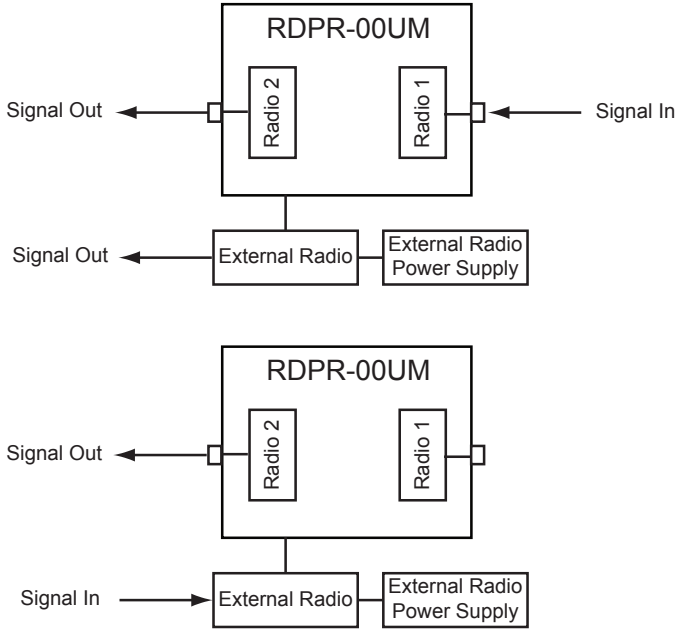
RDPR-00UM

Signal Out

Radio 2

Radio 1

Signal In

Signal Out

External Radio

External Radio Power Supply

RDPR-00UM

Signal Out

Radio 2

Radio 1

Signal In

External Radio

External Radio Power Supply